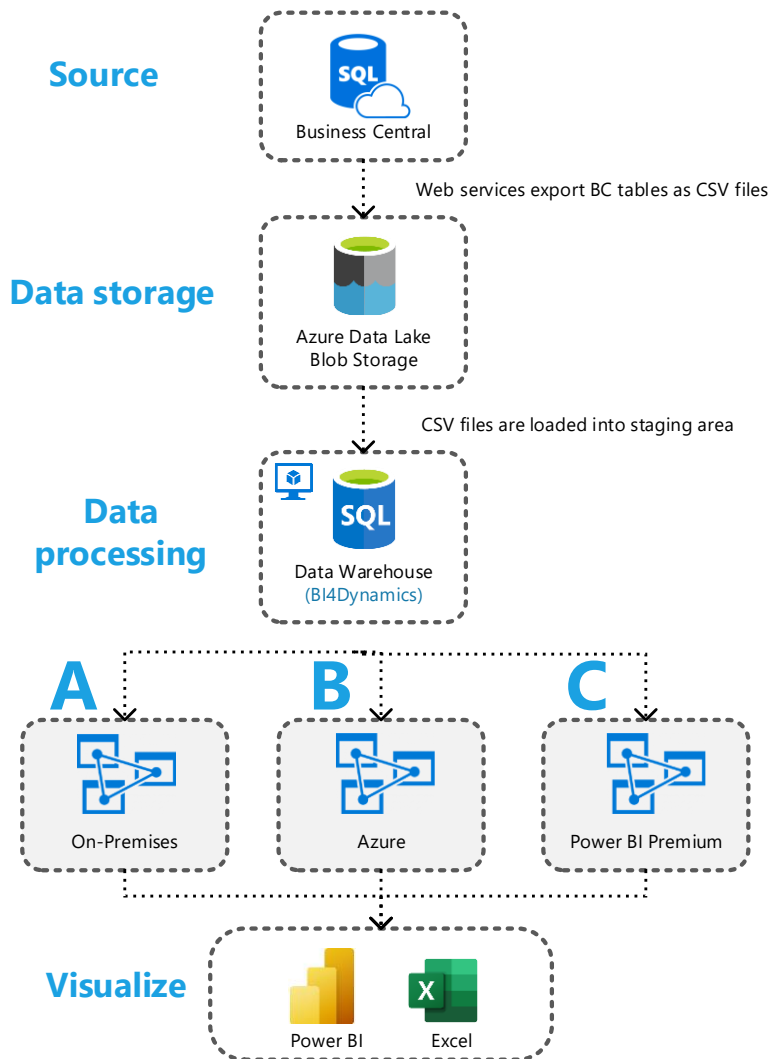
Source

SQL

Business Central

Web services export BC tables as CSV files

Data storage

Azure Data Lake Blob Storage

CSV files are loaded into staging area

Data processing

SQL

Data Warehouse (BI4Dynamics)

A

B

C

On-Premises

Azure

Power BI Premium

Visualize

Power BI

X

Excel